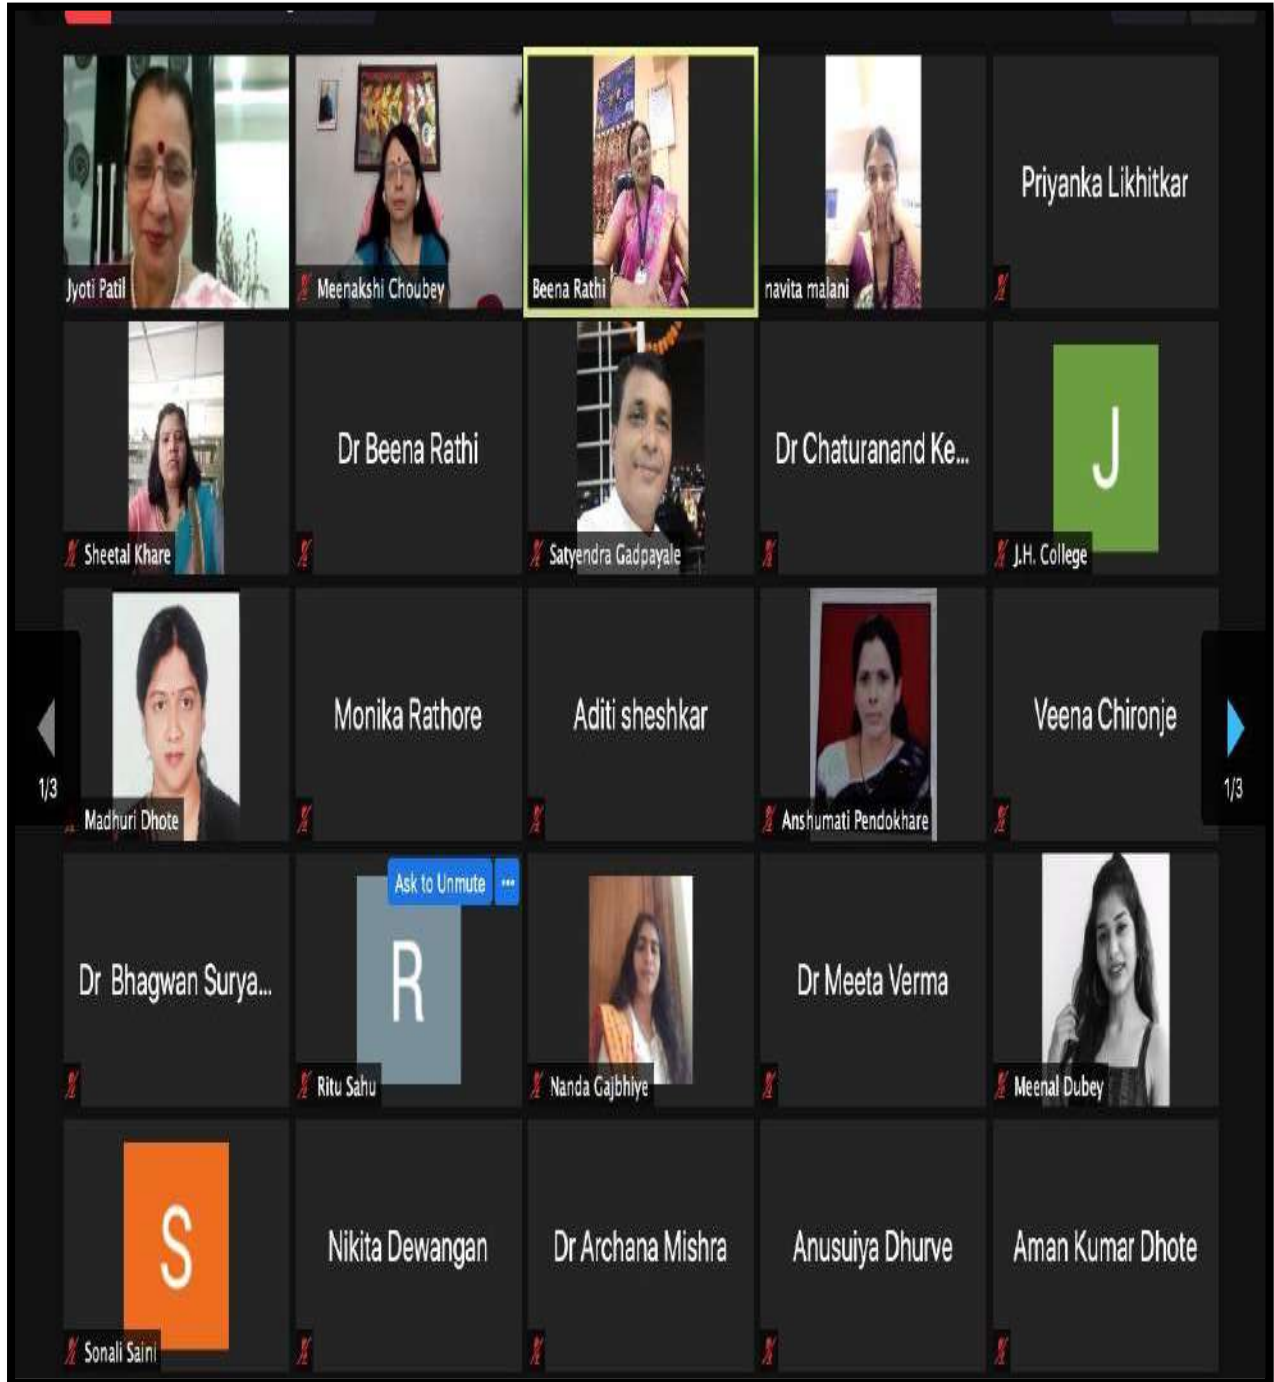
Jyoti Patil
Meenakshi Choubey
Beena Rathi
navita malani
Priyanka Likhitkar
Sheetal Khare
Dr Beena Rathi
Satyendra Gadpayale
Dr Chaturanand Ke...
J
J.H. College
1/3
Madhuri Dhote
Monika Rathore
Aditi sheshkar
Anshumati Pendokhare
Veena Chironje
1/3
Dr Bhagwan Surya...
Ask to Unmute
...
R
Ritu Sahu
Nanda Gajbhiye
Dr Meeta Verma
Meenal Dubey
S
Sonali Saini
Nikita Dewangan
Dr Archana Mishra
Anusuiya Dhurve
Aman Kumar Dhote